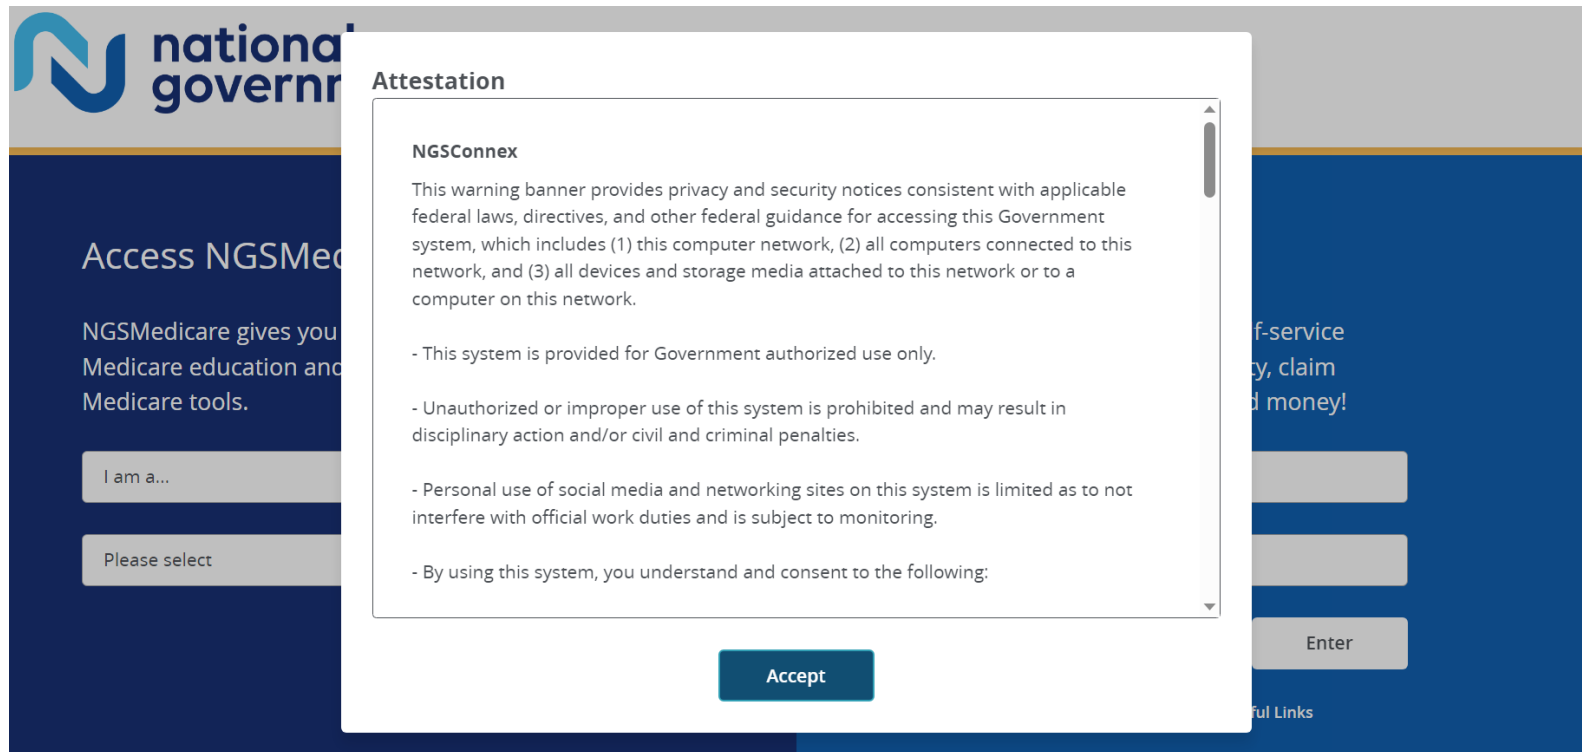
national
governn

Access NGSMe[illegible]

NGSMedicare gives you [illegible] f-service Medicare education and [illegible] y, claim Medicare tools. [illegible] d money!

I am a...

Please select

Enter

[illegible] ful Links

Attestation

NGSConnex

This warning banner provides privacy and security notices consistent with applicable federal laws, directives, and other federal guidance for accessing this Government system, which includes (1) this computer network, (2) all computers connected to this network, and (3) all devices and storage media attached to this network or to a computer on this network.

- This system is provided for Government authorized use only.

- Unauthorized or improper use of this system is prohibited and may result in disciplinary action and/or civil and criminal penalties.

- Personal use of social media and networking sites on this system is limited as to not interfere with official work duties and is subject to monitoring.

- By using this system, you understand and consent to the following:

Accept